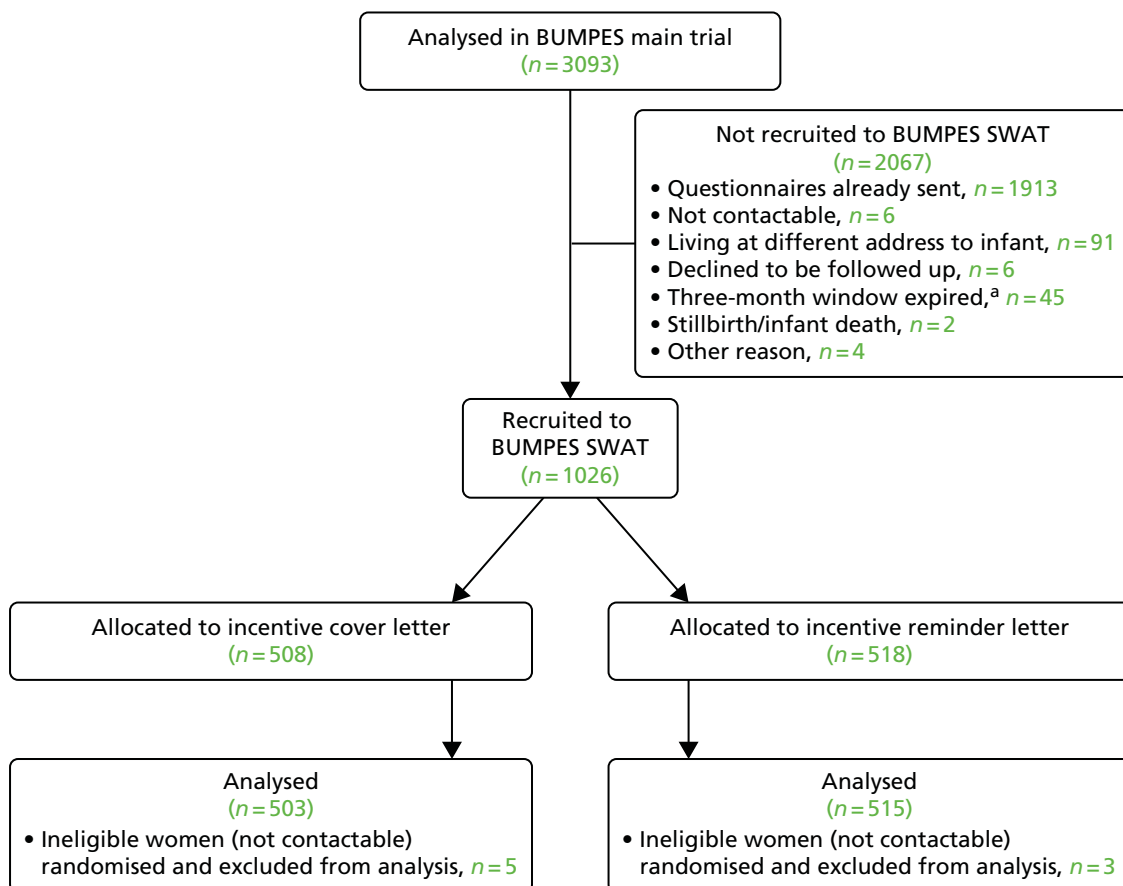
Analysed in BUMPES main trial
($n = 3093$)

Not recruited to BUMPES SWAT
($n = 2067$)
• Questionnaires already sent, $n = 1913$
• Not contactable, $n = 6$
• Living at different address to infant, $n = 91$
• Declined to be followed up, $n = 6$
• Three-month window expired,$^{a}$ $n = 45$
• Stillbirth/infant death, $n = 2$
• Other reason, $n = 4$

Recruited to BUMPES SWAT
($n = 1026$)

Allocated to incentive cover letter
($n = 508$)

Allocated to incentive reminder letter
($n = 518$)

Analysed
($n = 503$)
• Ineligible women (not contactable) randomised and excluded from analysis, $n = 5$

Analysed
($n = 515$)
• Ineligible women (not contactable) randomised and excluded from analysis, $n = 3$